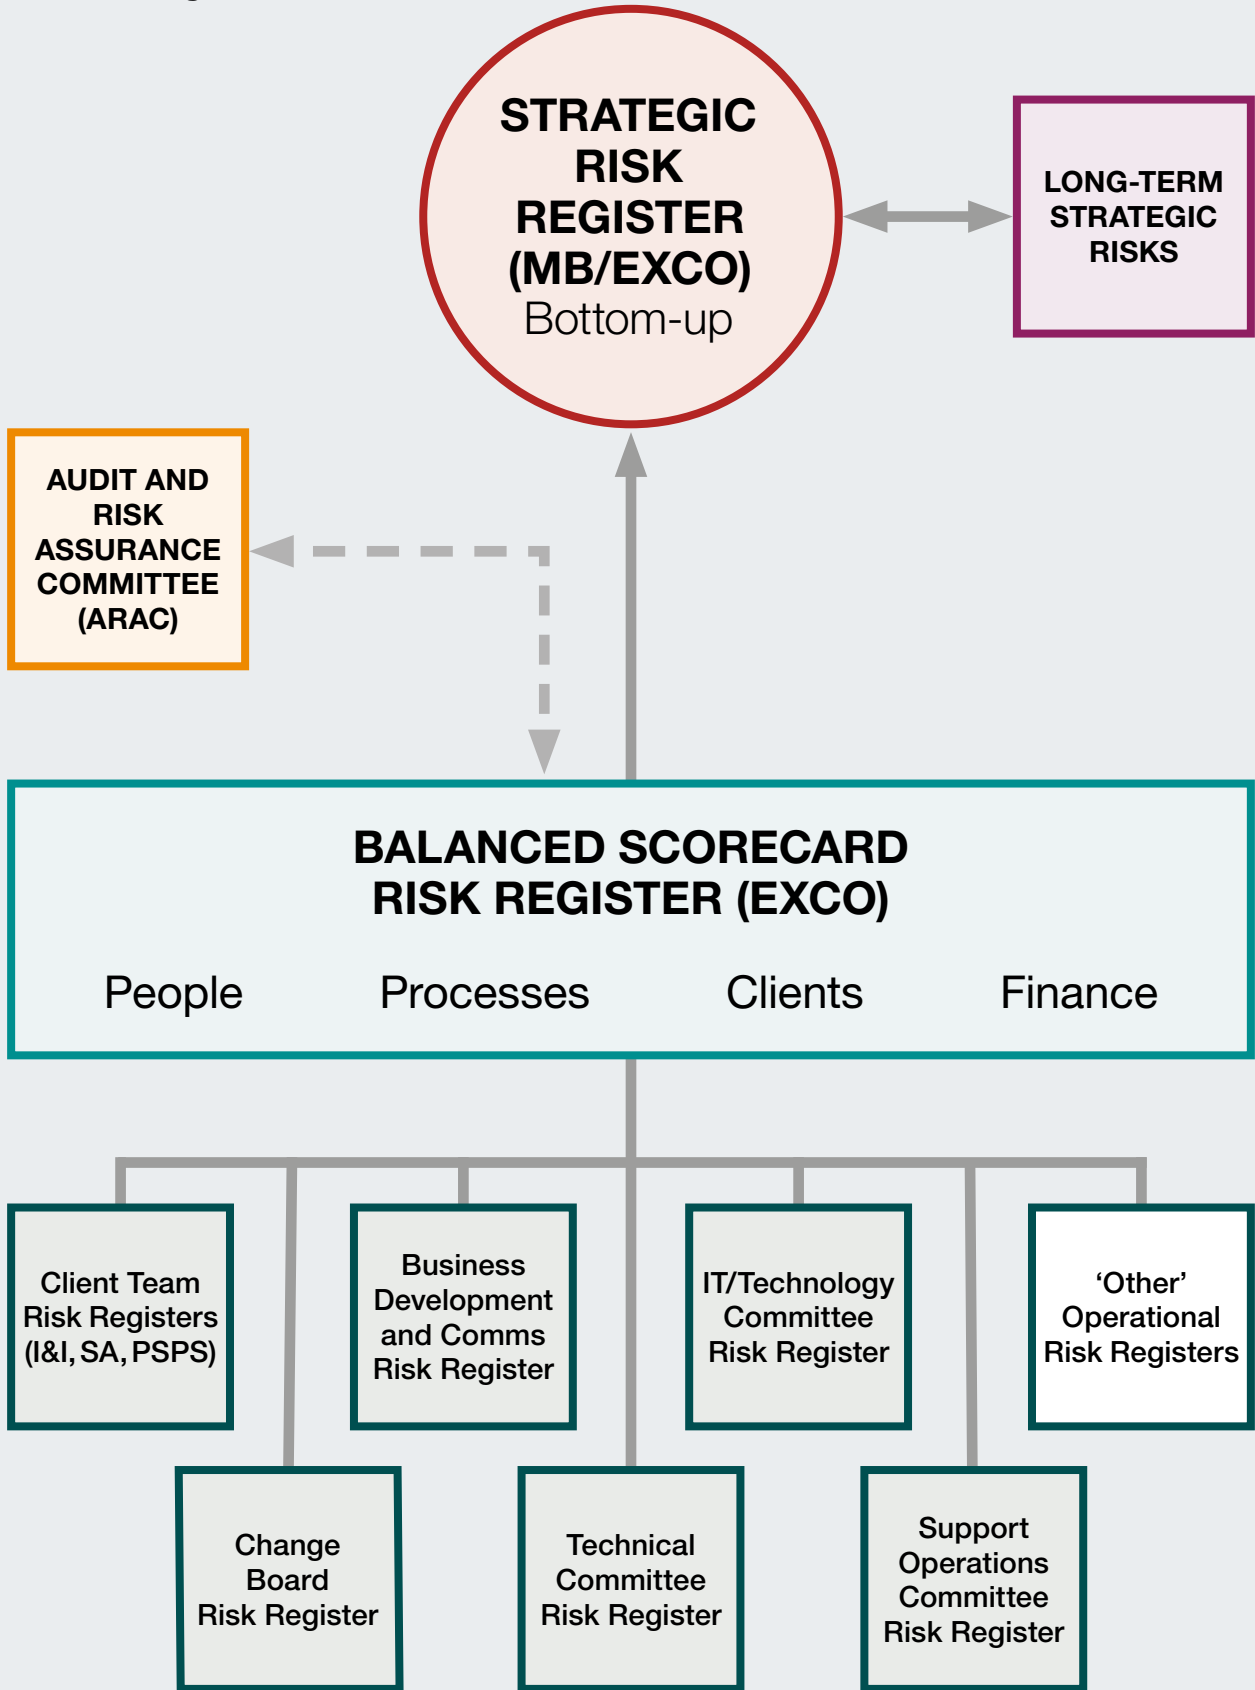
STRATEGIC RISK REGISTER (MB/EXCO)
Bottom-up

LONG-TERM STRATEGIC RISKS

AUDIT AND RISK ASSURANCE COMMITTEE (ARAC)

BALANCED SCORECARD RISK REGISTER (EXCO)

People

Processes

Clients

Finance

Client Team Risk Registers (I&I, SA, PSPS)

Business Development and Comms Risk Register

IT/Technology Committee Risk Register

'Other' Operational Risk Registers

Change Board Risk Register

Technical Committee Risk Register

Support Operations Committee Risk Register